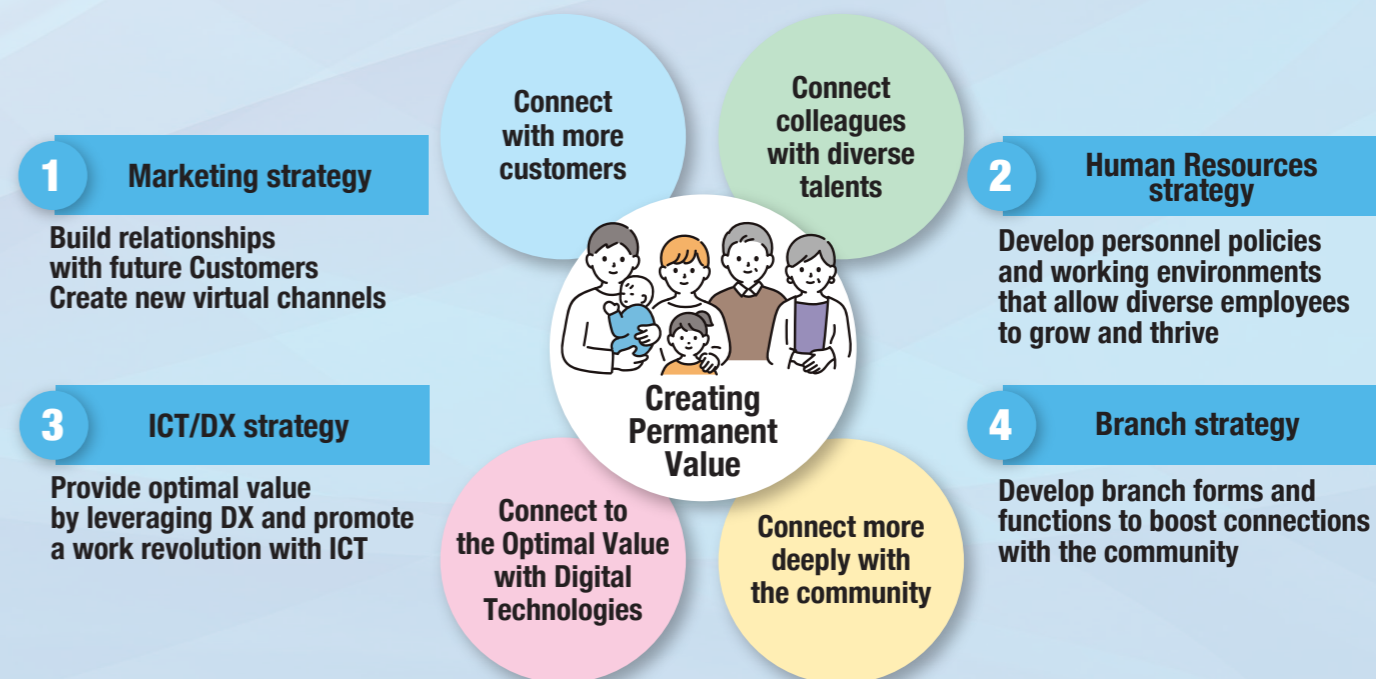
1 Marketing strategy

Build relationships with future Customers
Create new virtual channels

Connect with more customers

Connect colleagues with diverse talents

2 Human Resources strategy

Develop personnel policies and working environments that allow diverse employees to grow and thrive

Creating Permanent Value

3 ICT/DX strategy

Provide optimal value by leveraging DX and promote a work revolution with ICT

4 Branch strategy

Develop branch forms and functions to boost connections with the community

Connect to the Optimal Value with Digital Technologies

Connect more deeply with the community